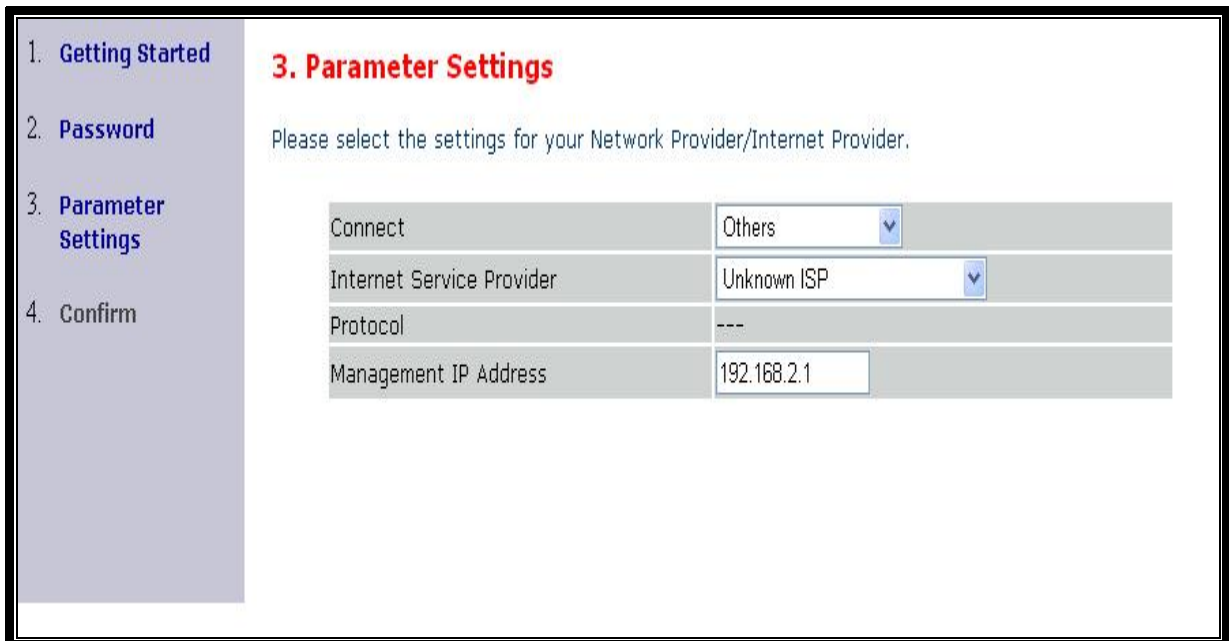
1. Getting Started

2. Password

3. Parameter Settings

4. Confirm

3. Parameter Settings

Please select the settings for your Network Provider/Internet Provider.

| | |
|---|---|
| Connect | Others |
| Internet Service Provider | Unknown ISP |
| Protocol | --- |
| Management IP Address | 192.168.2.1 |